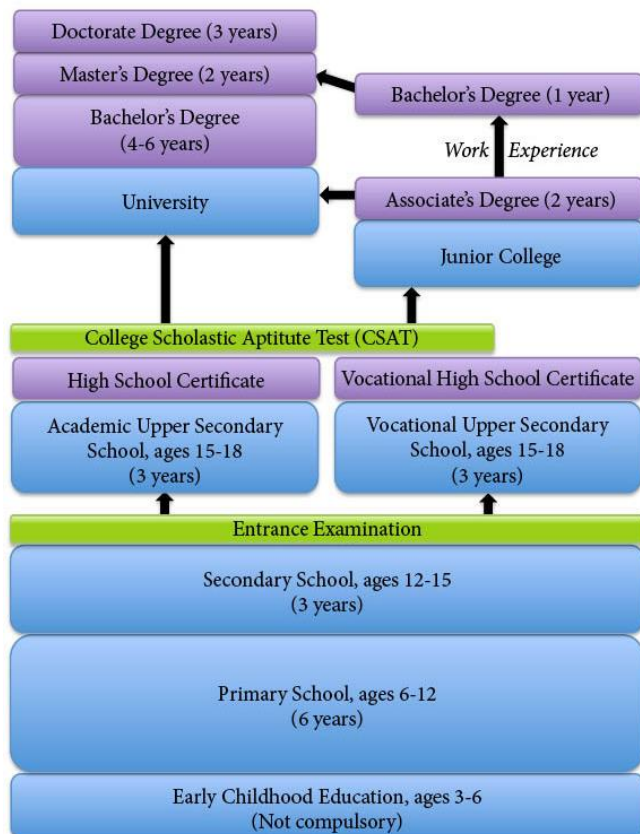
Doctorate Degree (3 years)

Master's Degree (2 years)

Bachelor's Degree (1 year)

Bachelor's Degree (4-6 years)

Work Experience

University

Associate's Degree (2 years)

Junior College

College Scholastic Aptitute Test (CSAT)

High School Certificate

Vocational High School Certificate

Academic Upper Secondary School, ages 15-18 (3 years)

Vocational Upper Secondary School, ages 15-18 (3 years)

Entrance Examination

Secondary School, ages 12-15 (3 years)

Primary School, ages 6-12 (6 years)

Early Childhood Education, ages 3-6 (Not compulsory)